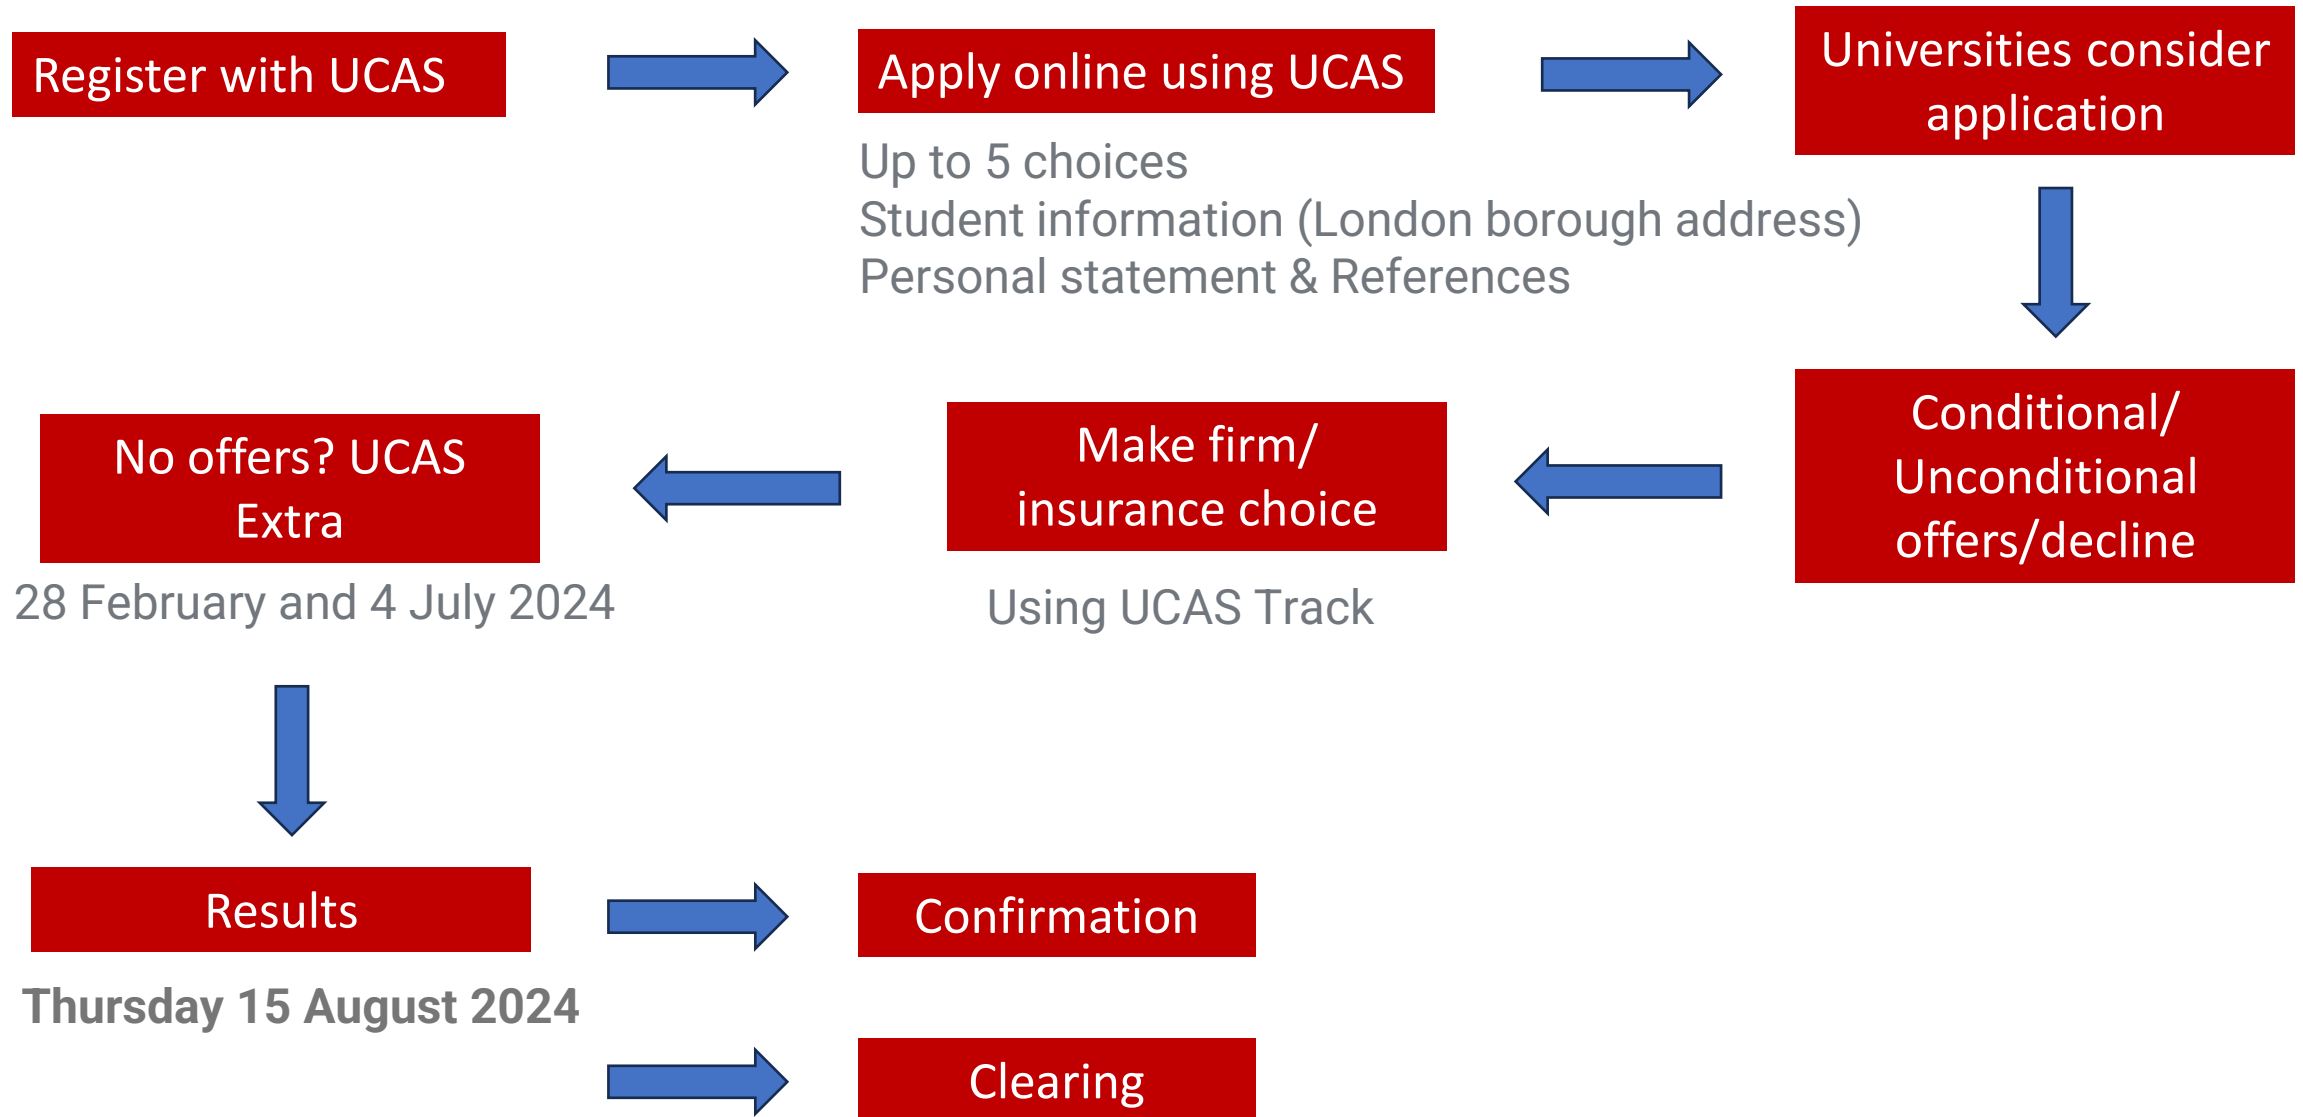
Register with UCAS

Apply online using UCAS

Up to 5 choices
Student information (London borough address)
Personal statement & References

Universities consider application

Conditional/ Unconditional offers/decline

Make firm/ insurance choice

Using UCAS Track

No offers? UCAS Extra

28 February and 4 July 2024

Results

Thursday 15 August 2024

Confirmation

Clearing